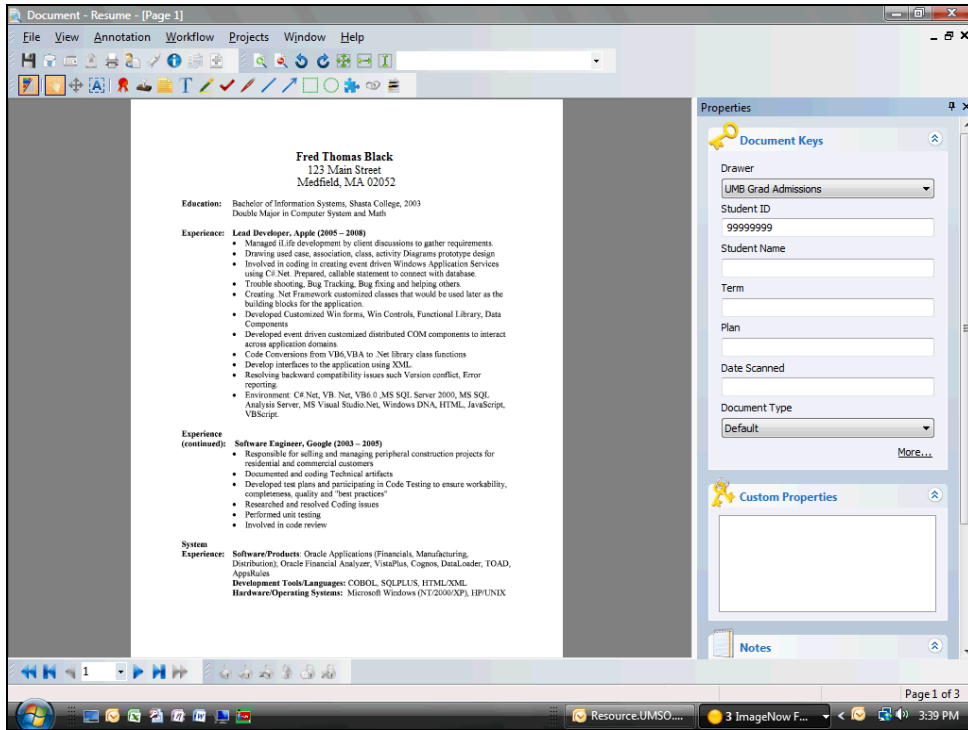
Document - Resume - [Page 1]

File View Annotation Workflow Projects Window Help

Fred Thomas Black
123 Main Street
Medfield, MA 02052

Education: Bachelor of Information Systems, Shasta College, 2003
Double Major in Computer System and Math

Experience: Lead Developer, Apple (2005 – 2008)
• Managed iLife development by client discussions to gather requirements.
• Drawing used case, association, class, activity Diagrams prototype design
• Involved in coding in creating event driven Windows Application Services using C#.Net. Prepared, callable statement to connect with database.
• Trouble shooting, Bug Tracking, Bug fixing and helping others.
• Creating .Net Framework customized classes that would be used later as the building blocks for the application.
• Developed Customized Win forms, Win Controls, Functional Library, Data Components
• Developed event driven customized distributed COM components to interact across application domains.
• Code Conversions from VB6,VBA to .Net library class functions
• Develop interfaces to the application using XML.
• Resolving backward compatibility issues such Version conflict, Error reporting.
• Environment: C#.Net, VB. Net, VB6.0 ,MS SQL Server 2000, MS SQL Analysis Server, MS Visual Studio.Net, Windows DNA, HTML, JavaScript, VBScript.

Experience (continued): Software Engineer, Google (2003 – 2005)
• Responsible for selling and managing peripheral construction projects for residential and commercial customers
• Documented and coding Technical artifacts
• Developed test plans and participating in Code Testing to ensure workability, completeness, quality and "best practices"
• Researched and resolved Coding issues
• Performed unit testing
• Involved in code review

System Experience: Software/Products: Oracle Applications (Financials, Manufacturing, Distribution); Oracle Financial Analyzer, VistaPlus, Cognos, DataLoader, TOAD, AppsRules
Development Tools/Languages: COBOL, SQLPLUS, HTML/XML
Hardware/Operating Systems: Microsoft Windows (NT/2000/XP), HP/UNIX

Properties
Document Keys
Drawer
UMB Grad Admissions
Student ID
99999999
Student Name
Term
Plan
Date Scanned
Document Type
Default
More...
Custom Properties
Notes

1
Page 1 of 3
Resource.UMSO...
3 ImageNow F...
3:39 PM